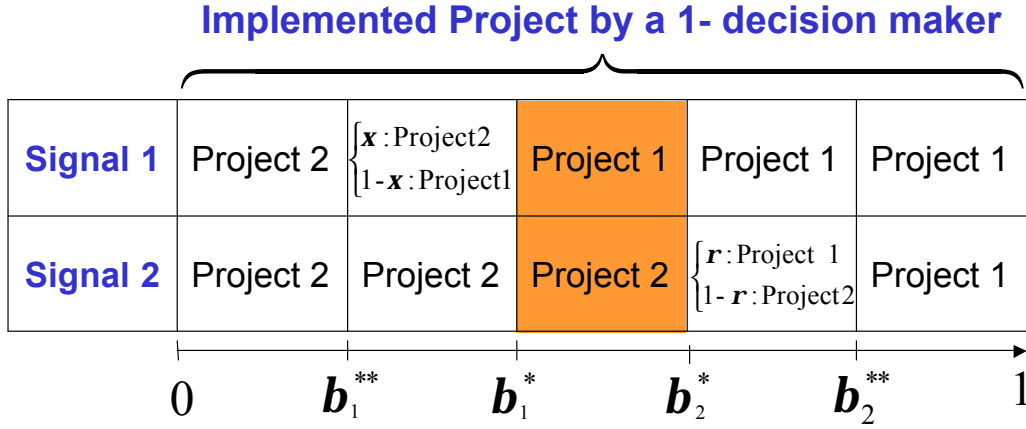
Implemented Project by a 1- decision maker

| | | | | | |
|---|---|---|---|---|---|
| Signal 1 | Project 2 | $\begin{cases} \boldsymbol{x}: \text{Project2} \\ 1-\boldsymbol{x}: \text{Project1} \end{cases}$ | Project 1 | Project 1 | Project 1 |
| Signal 2 | Project 2 | Project 2 | Project 2 | $\begin{cases} \boldsymbol{r}: \text{Project 1} \\ 1-\boldsymbol{r}: \text{Project2} \end{cases}$ | Project 1 |

$0$ $\boldsymbol{b}_1^{**}$ $\boldsymbol{b}_1^{*}$ $\boldsymbol{b}_2^{*}$ $\boldsymbol{b}_2^{**}$ $1$